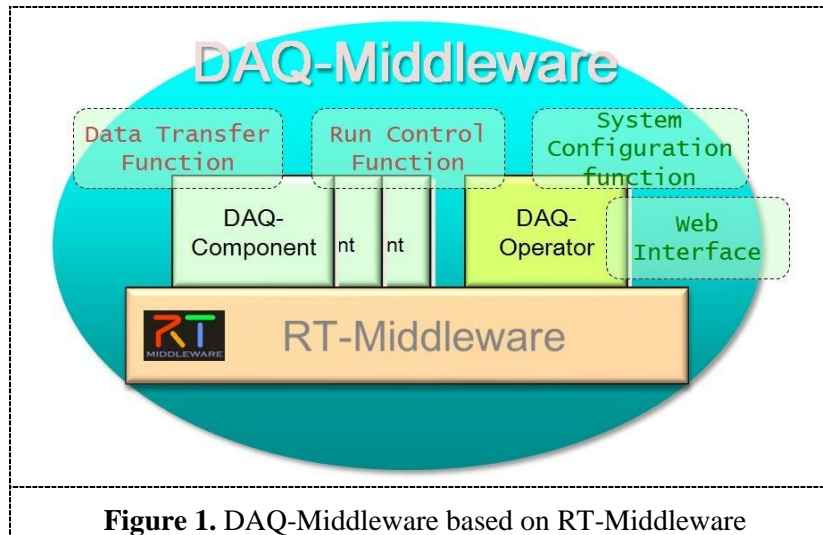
DAQ-Middleware

Data Transfer Function

Run Control Function

System Configuration function

DAQ-Component

nt

nt

DAQ-Operator

Web Interface

RT MIDDLEWARE

RT-Middleware

**Figure 1.** DAQ-Middleware based on RT-Middleware